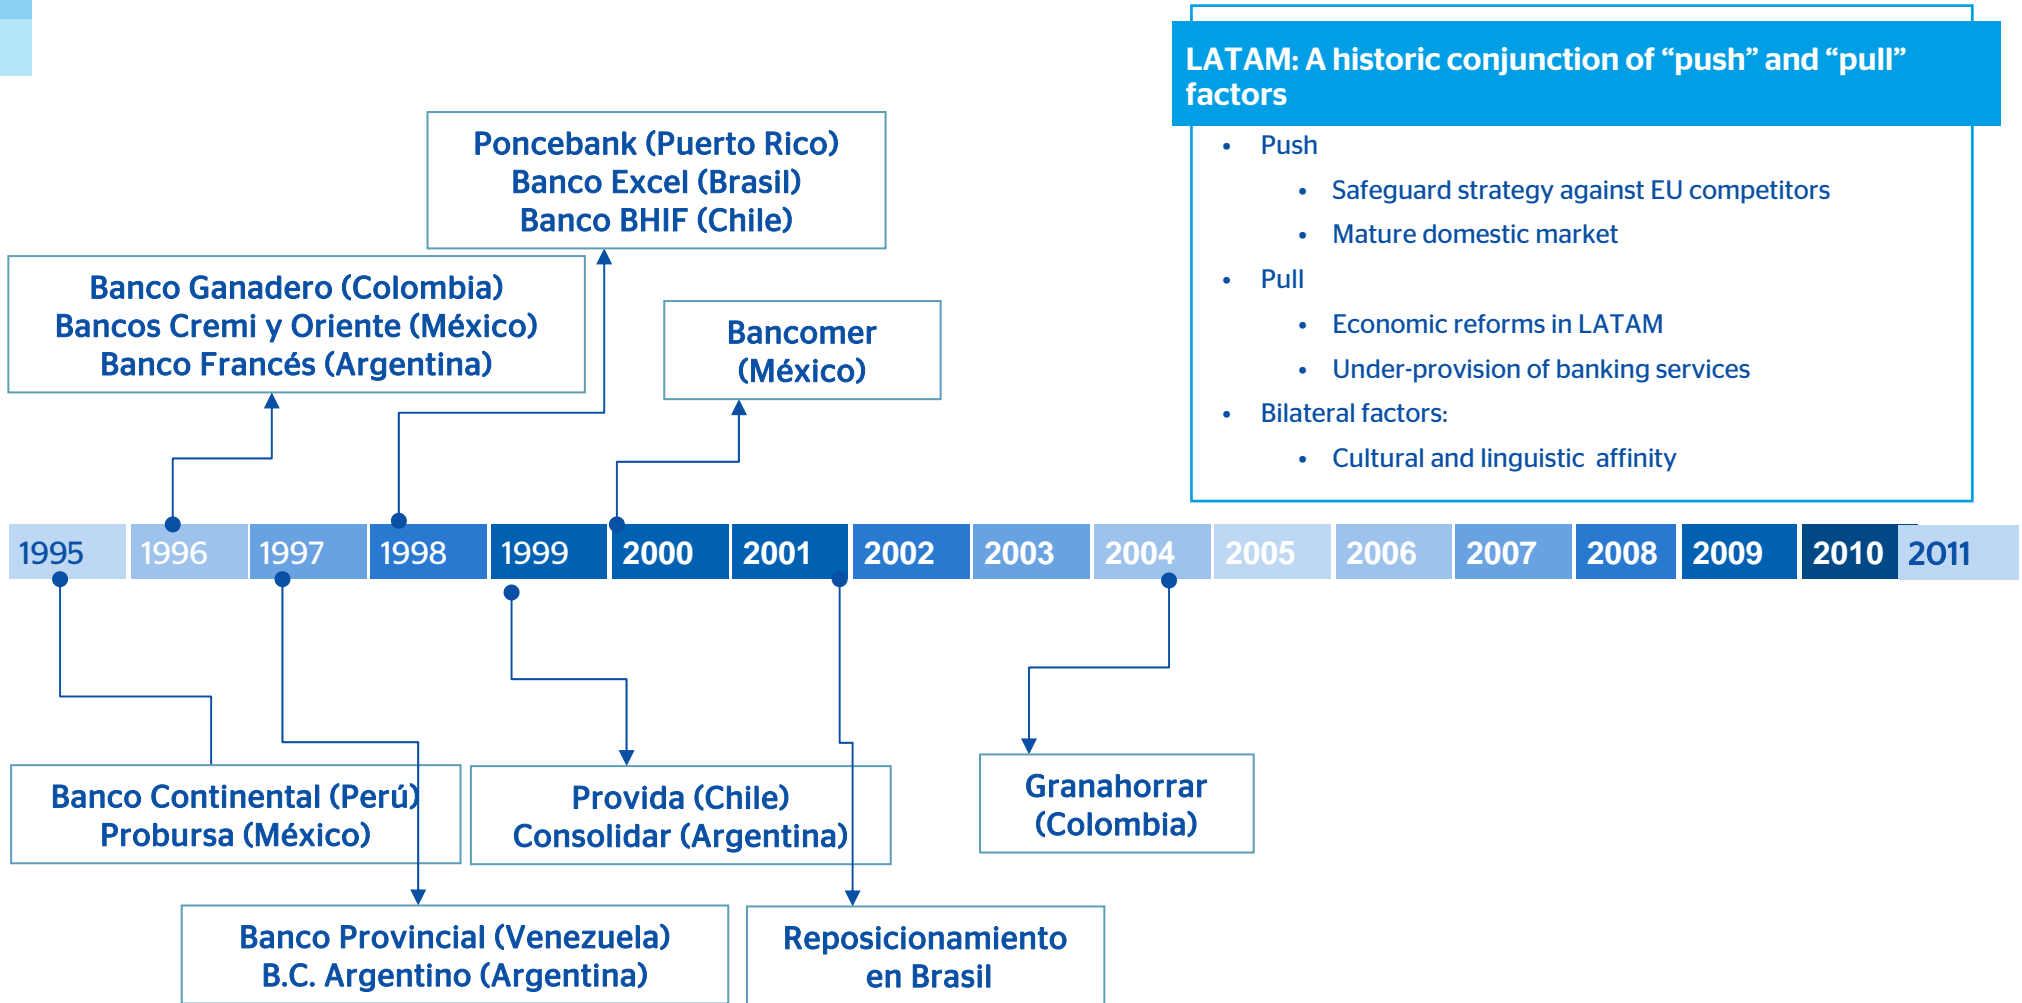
LATAM: A historic conjunction of “push” and “pull” factors

- Push
  - Safeguard strategy against EU competitors
  - Mature domestic market
- Pull
  - Economic reforms in LATAM
  - Under-provision of banking services
- Bilateral factors:
  - Cultural and linguistic affinity

Poncebank (Puerto Rico)
Banco Excel (Brasil)
Banco BHIF (Chile)

Banco Ganadero (Colombia)
Bancos Cremi y Oriente (México)
Banco Francés (Argentina)

Bancomer (México)

1995 1996 1997 1998 1999 2000 2001 2002 2003 2004 2005 2006 2007 2008 2009 2010 2011

Banco Continental (Perú)
Probursa (México)

Provida (Chile)
Consolidar (Argentina)

Granahorrar (Colombia)

Banco Provincial (Venezuela)
B.C. Argentino (Argentina)

Reposicionamiento en Brasil